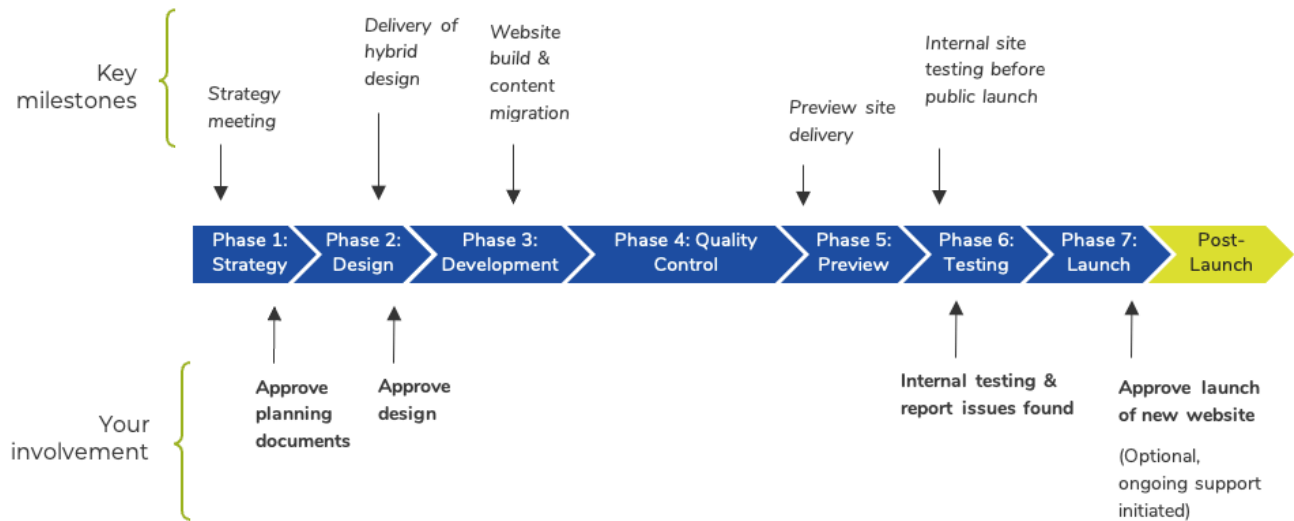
Key milestones

Strategy meeting

Delivery of hybrid design

Website build & content migration

Preview site delivery

Internal site testing before public launch

Phase 1: Strategy

Phase 2: Design

Phase 3: Development

Phase 4: Quality Control

Phase 5: Preview

Phase 6: Testing

Phase 7: Launch

Post-Launch

Your involvement

Approve planning documents

Approve design

Internal testing & report issues found

Approve launch of new website

(Optional, ongoing support initiated)